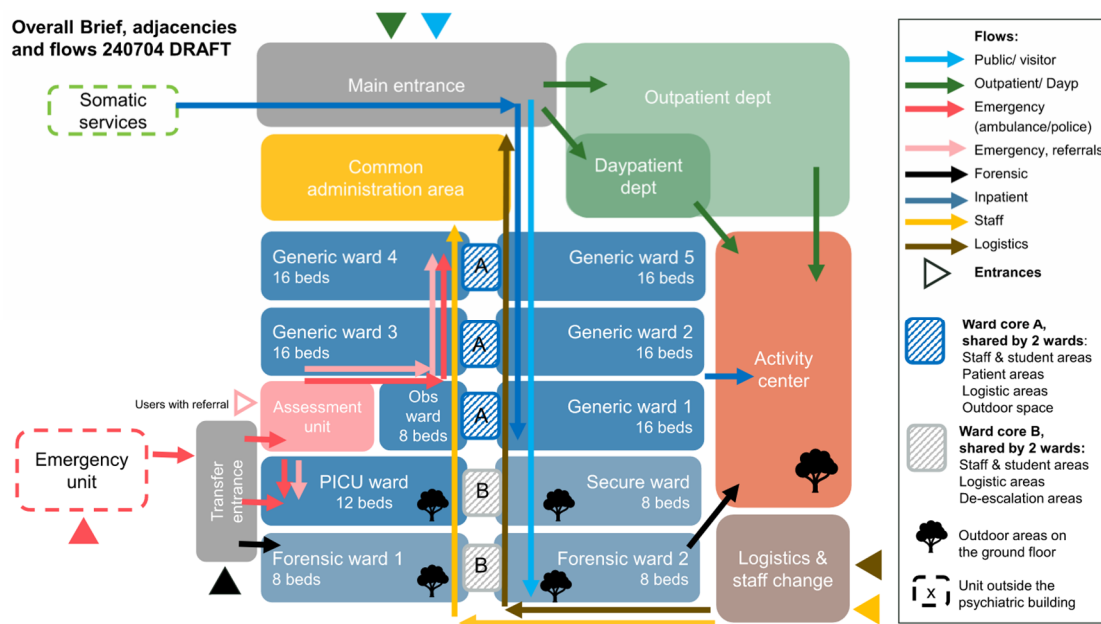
Overall Brief, adjacencies and flows 240704 DRAFT

Somatic services

Main entrance

Outpatient dept

Daypatient dept

Common administration area

Generic ward 4
16 beds

A

Generic ward 5
16 beds

Generic ward 3
16 beds

A

Generic ward 2
16 beds

Activity center

Users with referral

Assessment unit

Obs ward
8 beds

A

Generic ward 1
16 beds

Emergency unit

Transfer entrance

PICU ward
12 beds

B

Secure ward
8 beds

Forensic ward 1
8 beds

B

Forensic ward 2
8 beds

Logistics & staff change

Flows:
Public/ visitor
Outpatient/ Dayp
Emergency (ambulance/police)
Emergency, referrals
Forensic
Inpatient
Staff
Logistics
Entrances

Ward core A, shared by 2 wards:
Staff & student areas
Patient areas
Logistic areas
Outdoor space

Ward core B, shared by 2 wards:
Staff & student areas
Logistic areas
De-escalation areas

Outdoor areas on the ground floor

X
Unit outside the psychiatric building